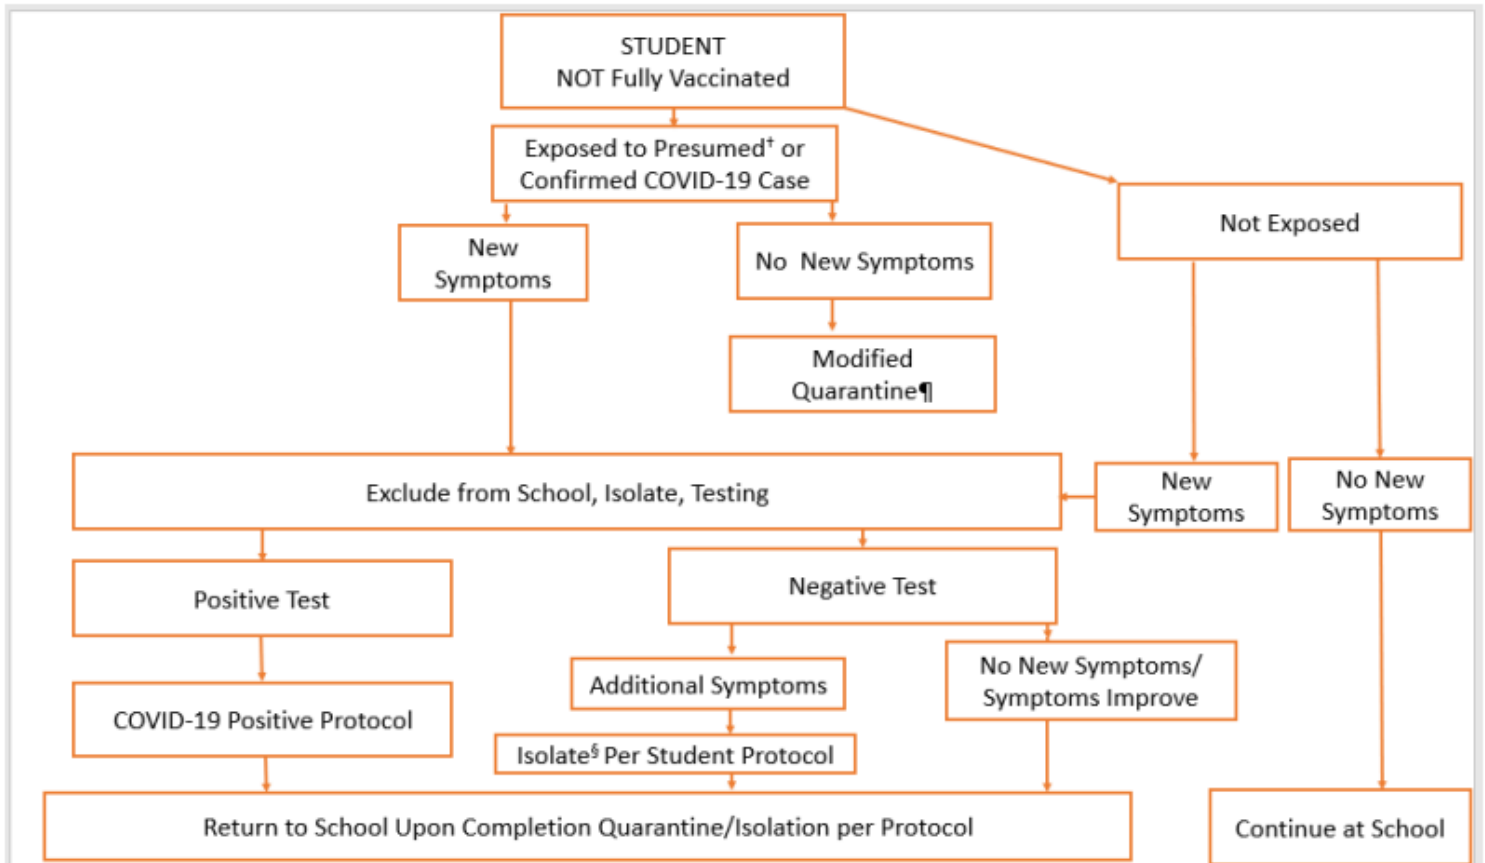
STUDENT
NOT Fully Vaccinated

Exposed to Presumed† or Confirmed COVID-19 Case

Not Exposed

New Symptoms

No New Symptoms

Modified Quarantine¶

Exclude from School, Isolate, Testing

New Symptoms

No New Symptoms

Positive Test

Negative Test

COVID-19 Positive Protocol

Additional Symptoms

No New Symptoms/ Symptoms Improve

Isolate§ Per Student Protocol

Return to School Upon Completion Quarantine/Isolation per Protocol

Continue at School